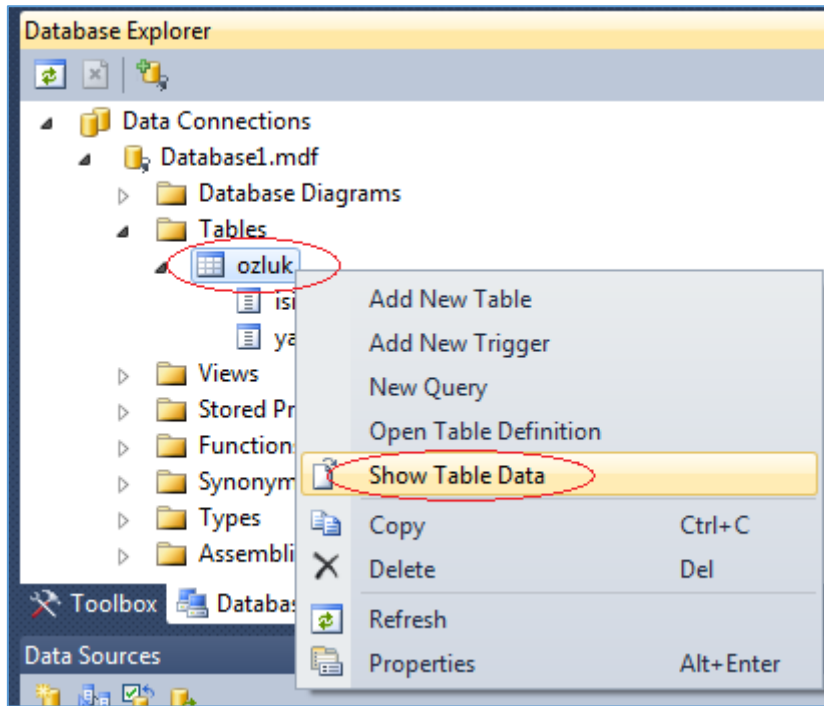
Database Explorer

Data Connections
Database1.mdf
Database Diagrams
Tables
ozluk
isi
ya
Views
Stored Pr
Functions
Synonym
Types
Assembli

Add New Table
Add New Trigger
New Query
Open Table Definition
Show Table Data
Copy Ctrl+C
Delete Del
Refresh
Properties Alt+Enter

Toolbox
Databas
Data Sources